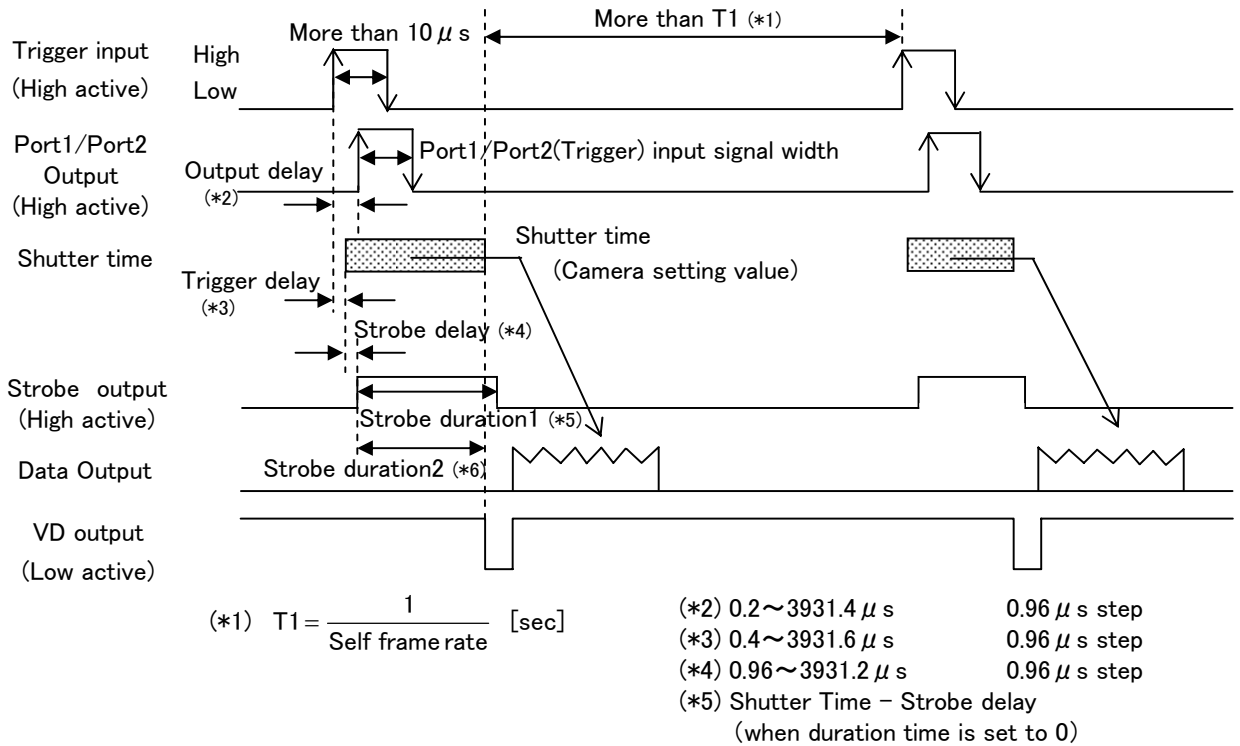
More than 10 $\mu$ s

More than T1 (*1)

Trigger input (High active)

High

Low

Port1/Port2 Output (High active)

Output delay (*2)

Port1/Port2(Trigger) input signal width

Shutter time

Shutter time (Camera setting value)

Trigger delay (*3)

Strobe delay (*4)

Strobe output (High active)

Strobe duration1 (*5)

Data Output

Strobe duration2 (*6)

VD output (Low active)

(*1) $T1 = \frac{1}{\text{Self frame rate}}$ [sec]

(*2) 0.2～3931.4 $\mu$ s 0.96 $\mu$ s step
(*3) 0.4～3931.6 $\mu$ s 0.96 $\mu$ s step
(*4) 0.96～3931.2 $\mu$ s 0.96 $\mu$ s step
(*5) Shutter Time − Strobe delay
(when duration time is set to 0)